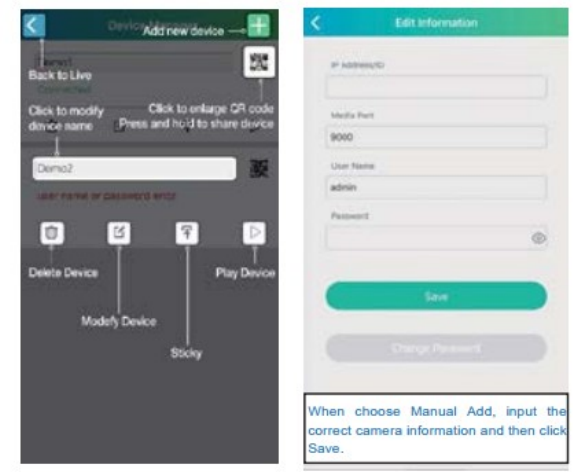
Device Manager
Add new device
Demo1
Back to Live
Connected
Click to modify device name
Click to enlarge QR code
Press and hold to share device
Demo2
user name or password error
Delete Device
Play Device
Modify Device
Sticky

Edit Information
IP Address/ID
Media Port
9000
User Name
admin
Password
Save
Change Password

When choose Manual Add, input the correct camera information and then click Save.